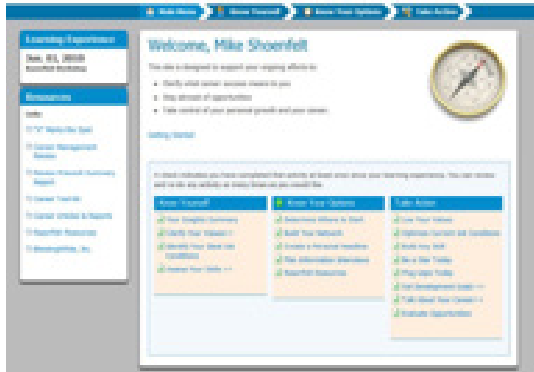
Web Menu | Know Yourself | Know Your Options | Take Action

Learning Experience

Tue, 01, 2010
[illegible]

Resources

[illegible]

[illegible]

Career Management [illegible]

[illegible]

Career Tool Kit

Career Articles & Reports

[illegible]

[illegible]

Welcome, Mike Shoenfelt

This site is designed to support your ongoing efforts to:

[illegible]

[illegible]

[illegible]

Getting Started

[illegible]

Know Yourself

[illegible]

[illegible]

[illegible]

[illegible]

Know Your Options

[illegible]

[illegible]

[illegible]

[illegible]

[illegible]

Take Action

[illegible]

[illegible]

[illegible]

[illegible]

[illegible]

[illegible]

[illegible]

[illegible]